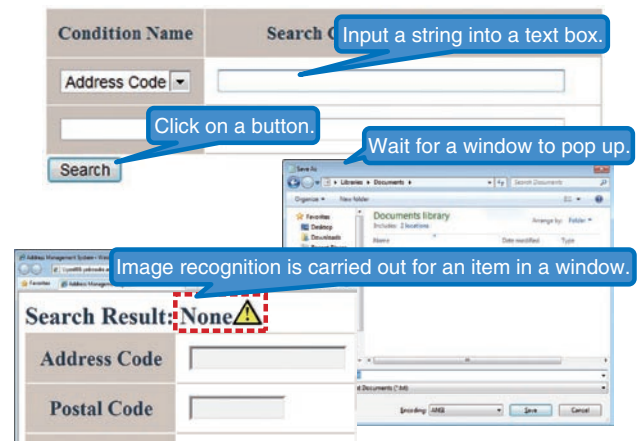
| Condition Name | Search C |
|---|---|
| Address Code ▾ | |
| | |

Input a string into a text box.

Click on a button.

Search

Wait for a window to pop up.

Save As

Libraries ▸ Documents ▸

Search Documents

Organize ▾ New folder

Favorites

Desktop

Downloads

Documents library

Includes: 2 locations

Arrange by: Folder ▾

Name

Date modified

Type

Address Management System

Favorites

Address Management

Image recognition is carried out for an item in a window.

Search Result: None

Address Code

Postal Code

Documents (*.txt)

Encoding: ANSI

Save

Cancel